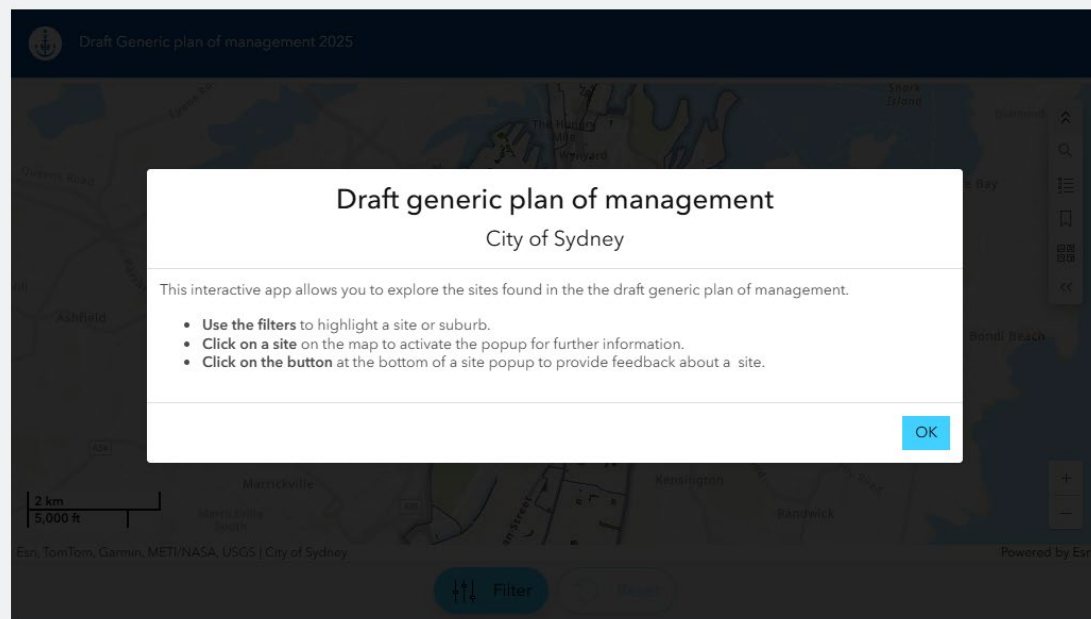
Draft Generic plan of management 2025

Shark Island

The Rocks

Wynyard

Ashfield

Bondi Beach

Marrickville

Kensington

Randwick

2 km
5,000 ft

Esri, TomTom, Garmin, METI/NASA, USGS | City of Sydney

Powered by Esri

Filter

Reset

Draft generic plan of management

City of Sydney

This interactive app allows you to explore the sites found in the the draft generic plan of management.

- **Use the filters** to highlight a site or suburb.
- **Click on a site** on the map to activate the popup for further information.
- **Click on the button** at the bottom of a site popup to provide feedback about a site.

OK